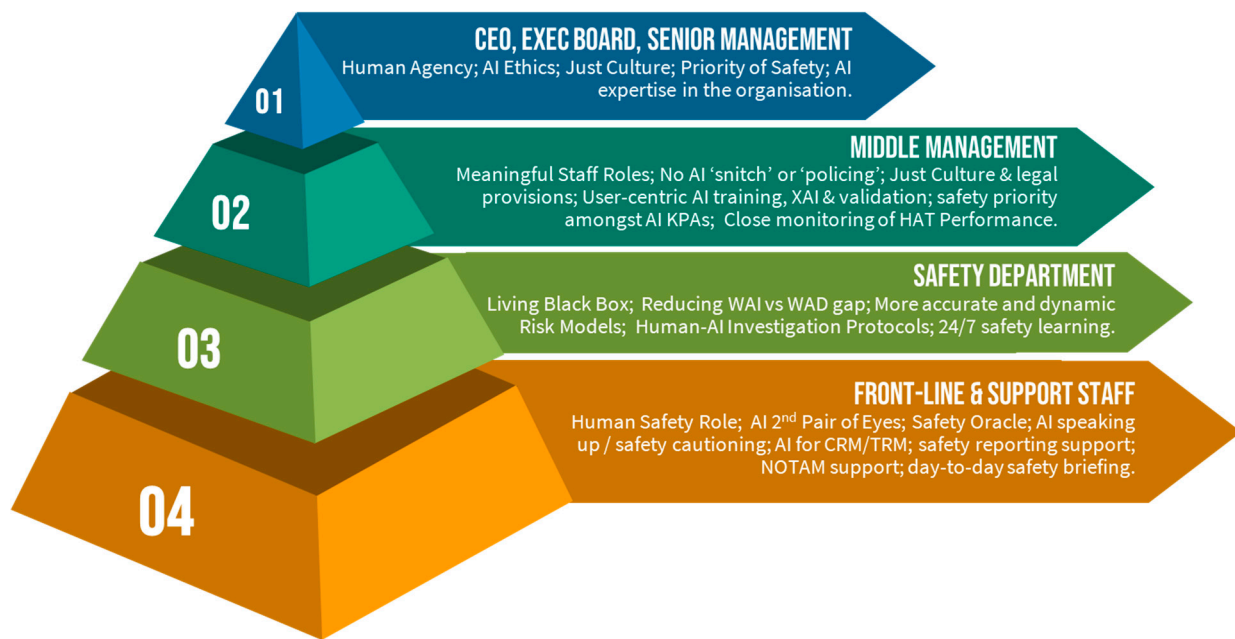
01

CEO, EXEC BOARD, SENIOR MANAGEMENT
Human Agency; AI Ethics; Just Culture; Priority of Safety; AI expertise in the organisation.

02

MIDDLE MANAGEMENT
Meaningful Staff Roles; No AI ‘snitch’ or ‘policing’; Just Culture & legal provisions; User-centric AI training, XAI & validation; safety priority amongst AI KPAs; Close monitoring of HAT Performance.

03

SAFETY DEPARTMENT
Living Black Box; Reducing WAI vs WAD gap; More accurate and dynamic Risk Models; Human-AI Investigation Protocols; 24/7 safety learning.

04

FRONT-LINE & SUPPORT STAFF
Human Safety Role; AI 2$^{nd}$ Pair of Eyes; Safety Oracle; AI speaking up / safety cautioning; AI for CRM/TRM; safety reporting support; NOTAM support; day-to-day safety briefing.